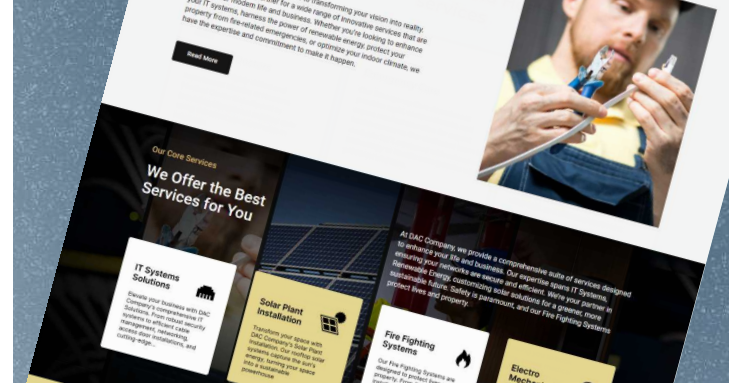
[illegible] transforming your vision into reality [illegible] for a wide range of innovative services that are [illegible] modern life and business. Whether you're looking to enhance your IT systems, harness the power of renewable energy, protect your property from fire-related emergencies, or optimize your indoor climate, we have the expertise and commitment to make it happen.

Read More

Our Core Services

We Offer the Best Services for You

At DAC Company, we provide a comprehensive suite of services designed to enhance your life and business. Our expertise spans IT Systems, ensuring your networks are secure and efficient. We're your partner in Renewable Energy, customizing solar solutions for a greener, more sustainable future. Safety is paramount, and our Fire Fighting Systems protect lives and property.

IT Systems Solutions

Elevate your business with DAC Company's comprehensive IT Solutions. From robust security systems to efficient cable management, networking, access door installations, and cutting-edge...

Solar Plant Installation

Transform your space with DAC Company's Solar Plant Installation. Our rooftop solar systems capture the sun's energy, turning your space into a sustainable powerhouse

Fire Fighting Systems

Our Fire Fighting Systems are designed to protect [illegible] property. From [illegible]

Electro Mecha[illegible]